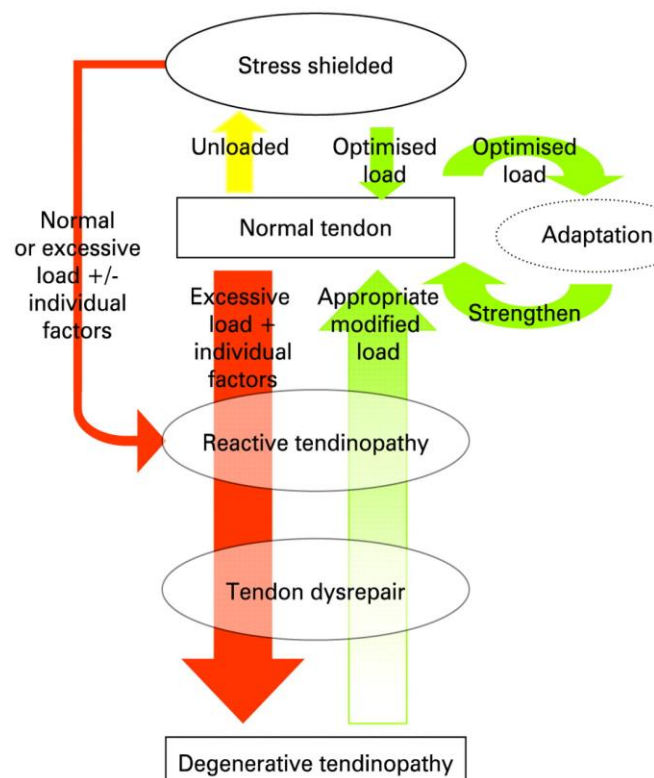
Stress shielded

Unloaded

Optimised load

Optimised load

Normal or excessive load +/- individual factors

Normal tendon

Adaptation

Excessive load + individual factors

Appropriate modified load

Strengthen

Reactive tendinopathy

Tendon dysrepair

Degenerative tendinopathy